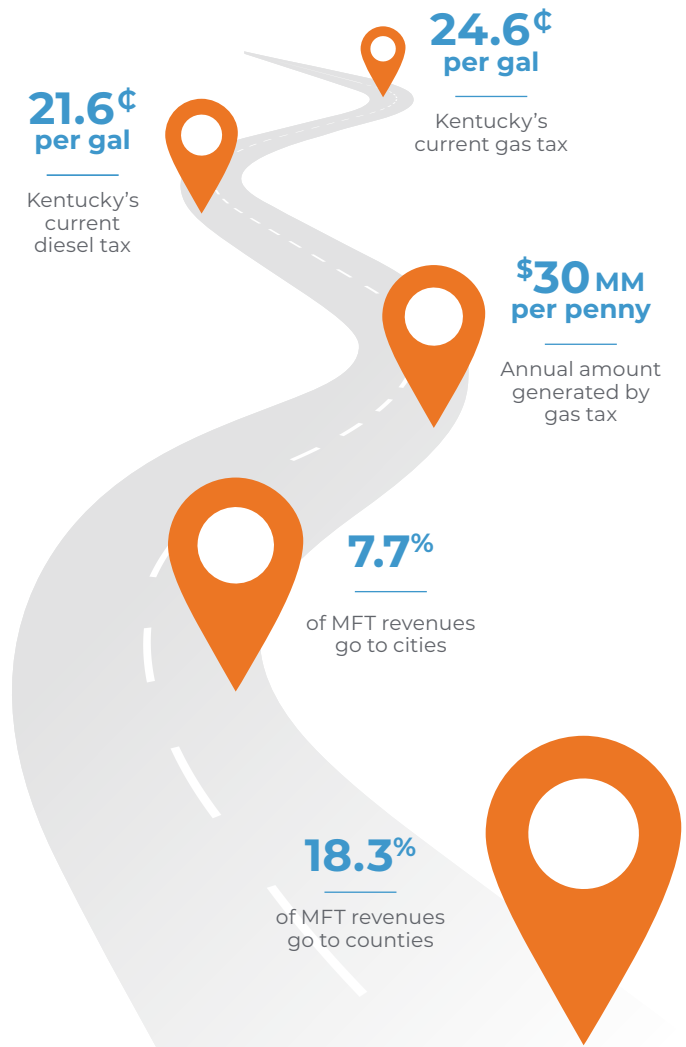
24.6¢
per gal

Kentucky's current gas tax

21.6¢
per gal

Kentucky's current diesel tax

$30 MM
per penny

Annual amount generated by gas tax

7.7%

of MFT revenues go to cities

18.3%

of MFT revenues go to counties